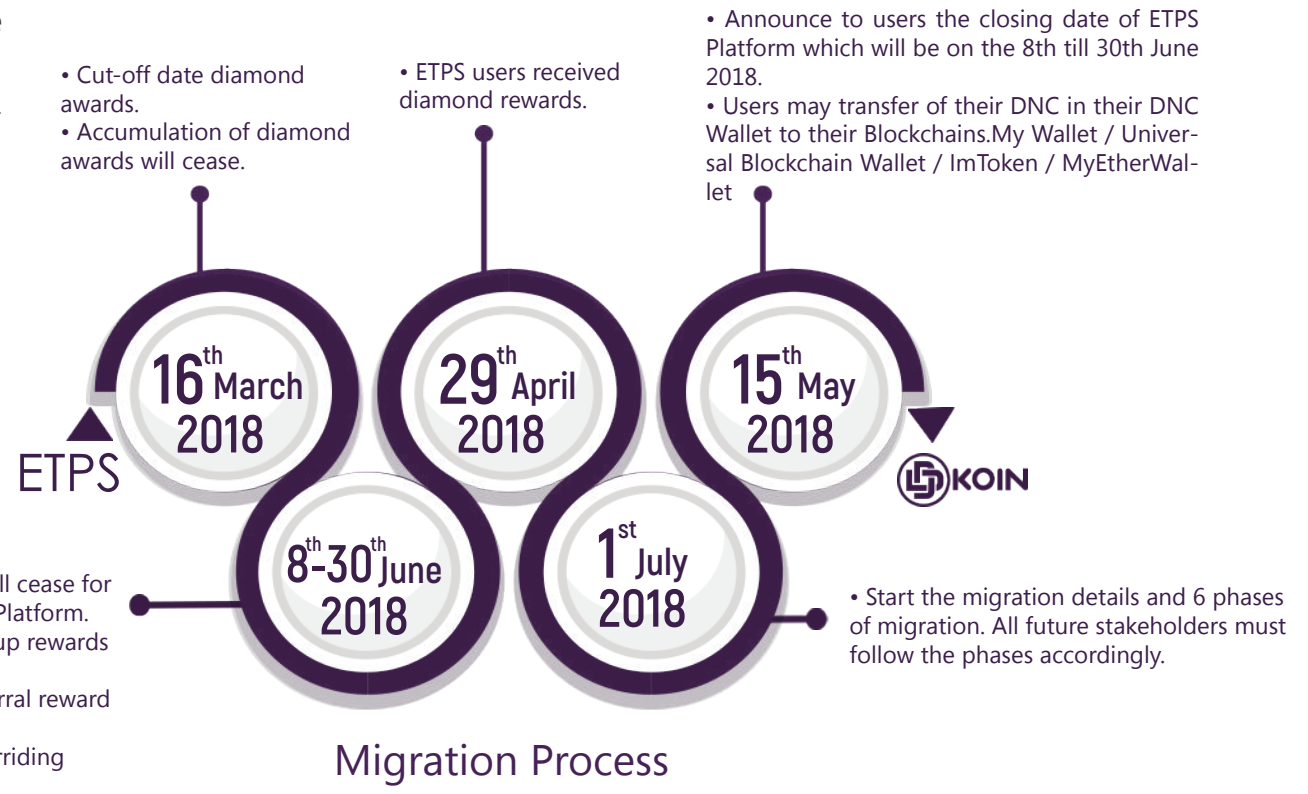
• Cut-off date diamond awards.
• Accumulation of diamond awards will cease.

• ETPS users received diamond rewards.

• Announce to users the closing date of ETPS Platform which will be on the 8th till 30th June 2018.
• Users may transfer of their DNC in their DNC Wallet to their Blockchains.My Wallet / Universal Blockchain Wallet / ImToken / MyEtherWallet

$16^{th}$ March 2018

$29^{th}$ April 2018

$15^{th}$ May 2018

ETPS

KOIN

$8^{th}$-$30^{th}$ June 2018

$1^{st}$ July 2018

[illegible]ll cease for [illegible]Platform. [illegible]up rewards

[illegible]rral reward

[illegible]riding

• Start the migration details and 6 phases of migration. All future stakeholders must follow the phases accordingly.

Migration Process